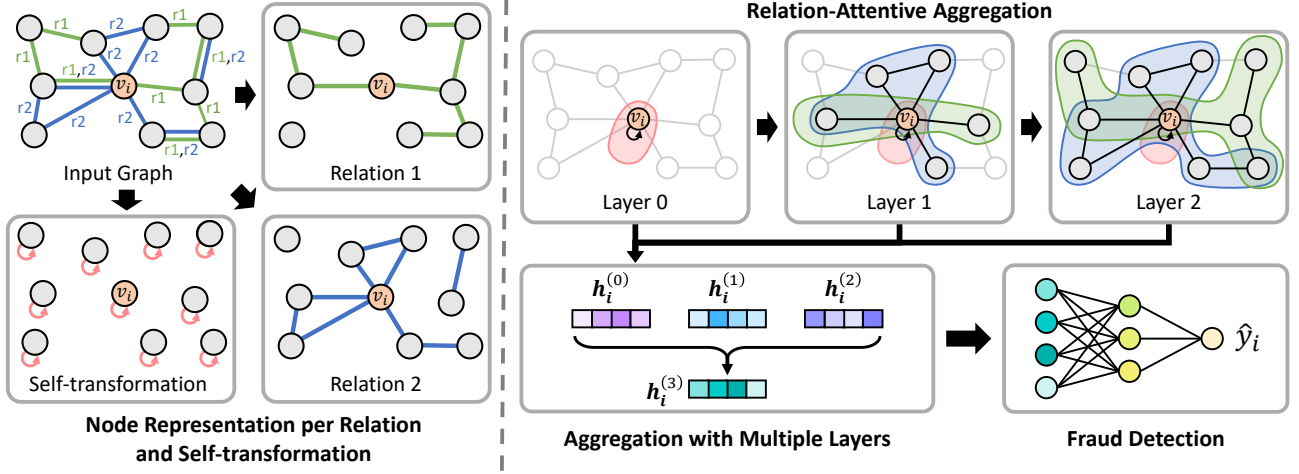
r1
r2
r1
r1
r2
r2
r1,r2
$v_i$
r1
r2
r2
r1
r1,r2
r2
r1
r2
r2
r1,r2
Input Graph

$v_i$
Relation 1

$v_i$
Self-transformation

$v_i$
Relation 2

Node Representation per Relation and Self-transformation

Relation-Attentive Aggregation

$v_i$
Layer 0

$v_i$
Layer 1

$v_i$
Layer 2

$h_i^{(0)}$
$h_i^{(1)}$
$h_i^{(2)}$
$h_i^{(3)}$

Aggregation with Multiple Layers

$\hat{y}_i$

Fraud Detection